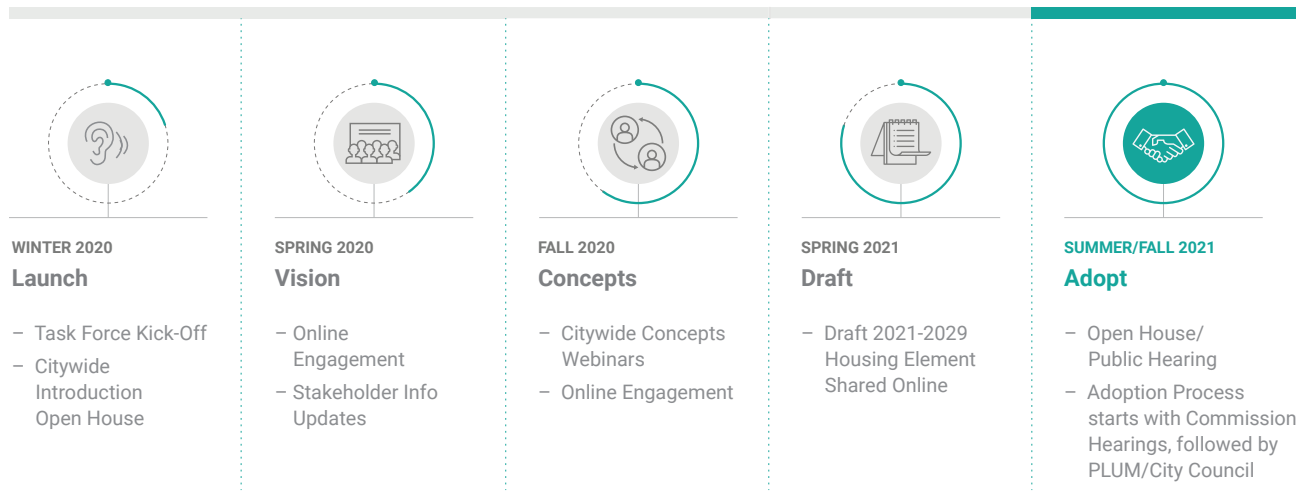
WINTER 2020
Launch

– Task Force Kick-Off
– Citywide Introduction Open House

SPRING 2020
Vision

– Online Engagement
– Stakeholder Info Updates

FALL 2020
Concepts

– Citywide Concepts Webinars
– Online Engagement

SPRING 2021
Draft

– Draft 2021-2029 Housing Element Shared Online

SUMMER/FALL 2021
Adopt

– Open House/ Public Hearing
– Adoption Process starts with Commission Hearings, followed by PLUM/City Council